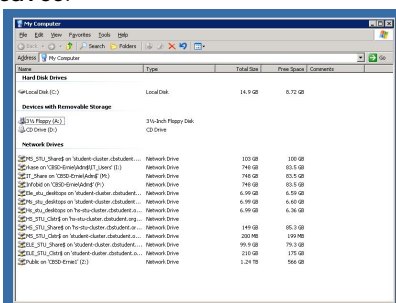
My Computer

File Edit View Favorites Tools Help

Back Search Folders

Address My Computer Go

| Name | Type | Total Size | Free Space | Comments |
|---|---|---|---|---|
| **Hard Disk Drives** | | | | |
| Local Disk (C:) | Local Disk | 14.9 GB | 8.72 GB | |
| **Devices with Removable Storage** | | | | |
| 3½ Floppy (A:) | 3½-Inch Floppy Disk | | | |
| CD Drive (D:) | CD Drive | | | |
| **Network Drives** | | | | |
| MS_STU_Share$ on 'student-cluster.cbstudent.... | Network Drive | 103 GB | 100 GB | |
| Rase on 'CBSD-Ernie\Admin$\IT_Users' (I:) | Network Drive | 748 GB | 83.5 GB | |
| IT_Share on 'CBSD-Ernie(Adeq)' (M:) | Network Drive | 748 GB | 83.5 GB | |
| Infobid on 'CBSD-Ernie(Adeq)' (P:) | Network Drive | 748 GB | 83.5 GB | |
| Ele_stu_desktops on 'student-cluster.cbstudent.... | Network Drive | 6.99 GB | 6.59 GB | |
| Ms_stu_desktops on 'student-cluster.cbstudent.... | Network Drive | 6.99 GB | 6.60 GB | |
| Hs_stu_desktops on 'hs-stu-cluster.cbstudent.o.... | Network Drive | 6.99 GB | 6.36 GB | |
| HS_STU_Ctrl$ on 'hs-stu-cluster.cbstudent.org.... | Network Drive | | | |
| HS_STU_Share$ on 'hs-stu-cluster.cbstudent.or.... | Network Drive | 149 GB | 85.3 GB | |
| MS_STU_Ctrl$ on 'student-cluster.cbstudent.... | Network Drive | 200 MB | 199 MB | |
| ELE_STU_Share$ on 'student-cluster.cbstudent.... | Network Drive | 99.9 GB | 79.3 GB | |
| ELE_STU_Ctrl$ on 'student-cluster.cbstudent.... | Network Drive | 210 GB | 175 GB | |
| Public on 'CBSD-Ernie$' (Z:) | Network Drive | 1.24 TB | 566 GB | |